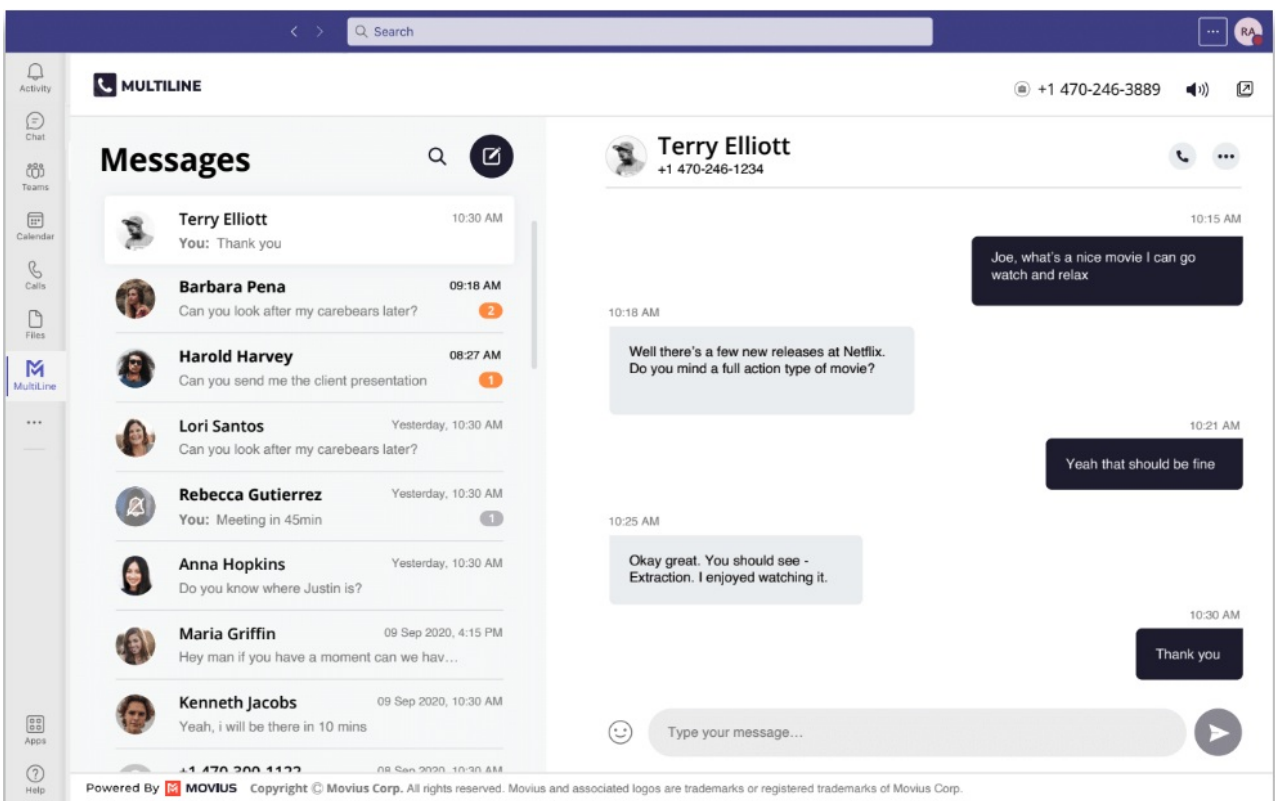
Search

RA

Activity
Chat
Teams
Calendar
Calls
Files
MultiLine
...
Apps
Help

MULTILINE

+1 470-246-3889

Messages

Terry Elliott 10:30 AM
You: Thank you

Barbara Pena 09:18 AM
Can you look after my carebears later? 2

Harold Harvey 08:27 AM
Can you send me the client presentation 1

Lori Santos Yesterday, 10:30 AM
Can you look after my carebears later?

Rebecca Gutierrez Yesterday, 10:30 AM
You: Meeting in 45min 1

Anna Hopkins Yesterday, 10:30 AM
Do you know where Justin is?

Maria Griffin 09 Sep 2020, 4:15 PM
Hey man if you have a moment can we hav...

Kenneth Jacobs 09 Sep 2020, 10:30 AM
Yeah, i will be there in 10 mins

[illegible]

Terry Elliott
+1 470-246-1234

10:15 AM
Joe, what's a nice movie I can go watch and relax

10:18 AM
Well there's a few new releases at Netflix. Do you mind a full action type of movie?

10:21 AM
Yeah that should be fine

10:25 AM
Okay great. You should see - Extraction. I enjoyed watching it.

10:30 AM
Thank you

Type your message...

Powered By MOVIUS Copyright © Movius Corp. All rights reserved. Movius and associated logos are trademarks or registered trademarks of Movius Corp.